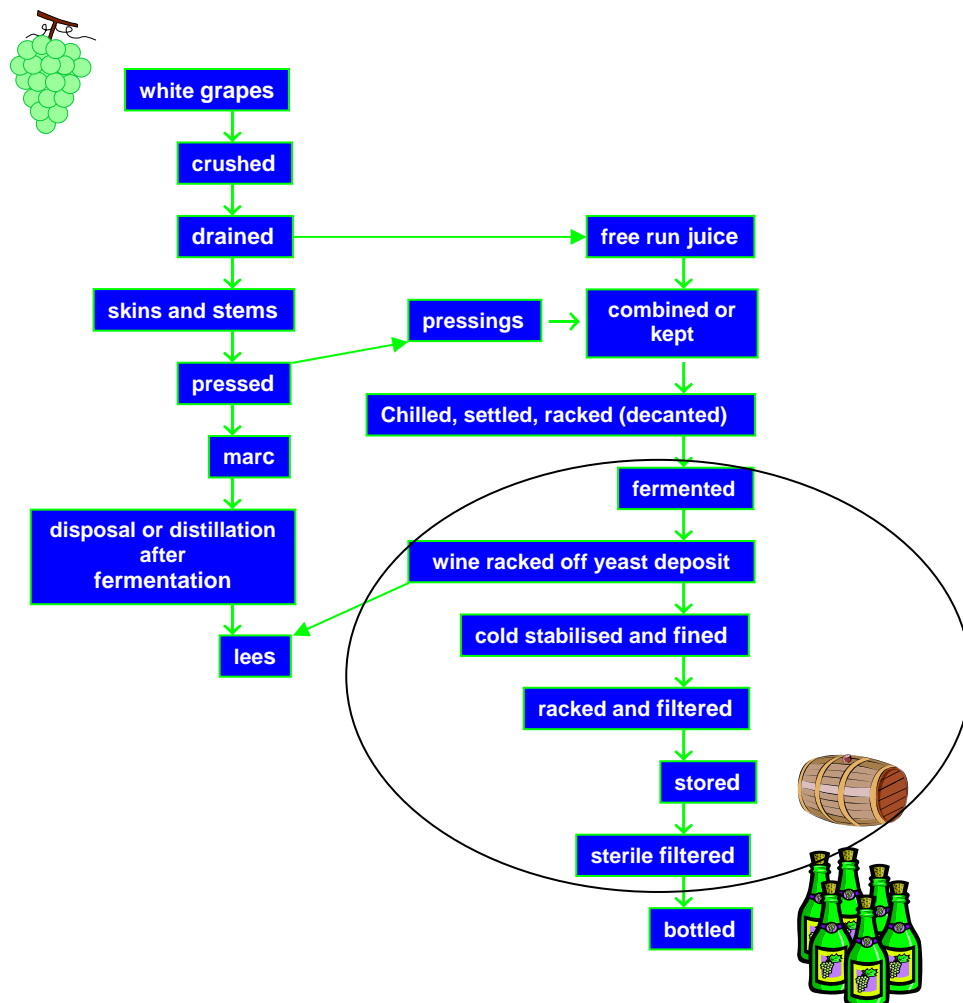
white grapes

crushed

drained

free run juice

skins and stems

pressings

combined or kept

pressed

Chilled, settled, racked (decanted)

marc

fermented

disposal or distillation after fermentation

wine racked off yeast deposit

lees

cold stabilised and fined

racked and filtered

stored

sterile filtered

bottled